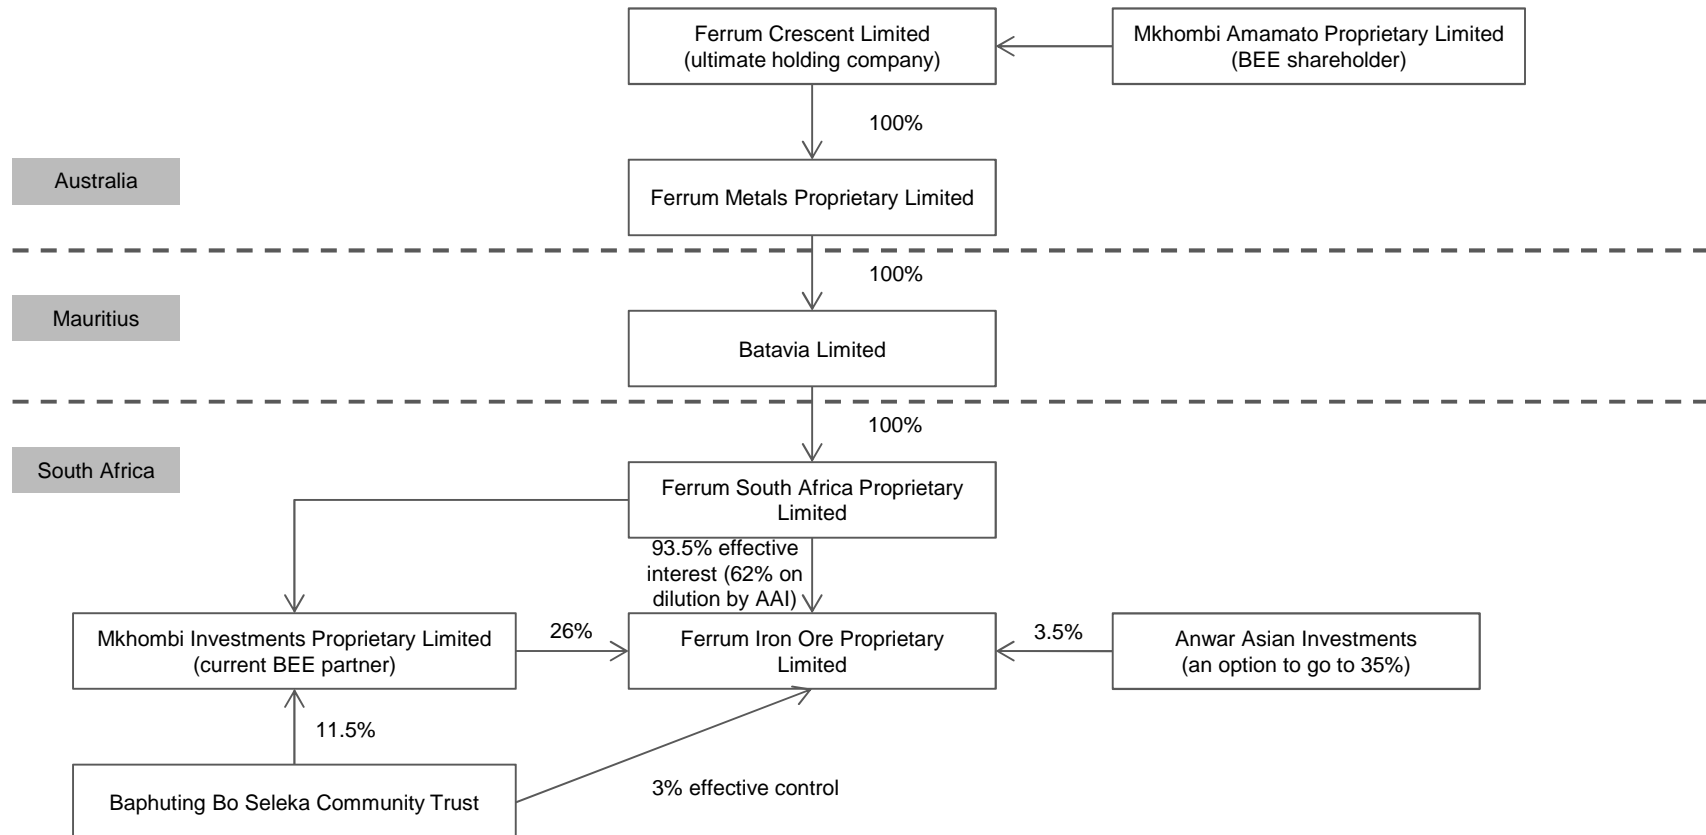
Ferrum Crescent Limited
(ultimate holding company)

Mkhombi Amamato Proprietary Limited
(BEE shareholder)

100%

Australia

Ferrum Metals Proprietary Limited

100%

Mauritius

Batavia Limited

100%

South Africa

Ferrum South Africa Proprietary Limited

93.5% effective interest (62% on dilution by AAI)

Mkhombi Investments Proprietary Limited
(current BEE partner)

26%

Ferrum Iron Ore Proprietary Limited

3.5%

Anwar Asian Investments
(an option to go to 35%)

11.5%

Baphuting Bo Seleka Community Trust

3% effective control